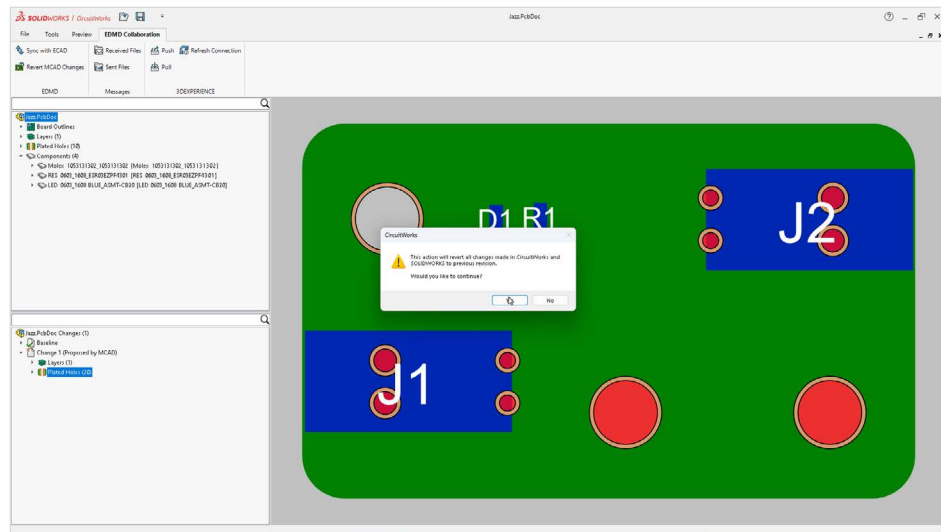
SOLIDWORKS / CircuitWorks

Jazz.PcbDoc

File Tools Preview EDMD Collaboration

Sync with ECAD
Revert MCAD Changes
EDMD

Received Files
Sent Files
Messages

Push
Pull
Refresh Connection
3DEXPERIENCE

Jazz.PcbDoc
Board Outlines
Layers (1)
Plated Holes (10)
Components (4)
Molex 1053131302_1053131302 [Molex 1053131302_1053131302]
RES 0603_1608_ESR03EZPF4301 [RES 0603_1608_ESR03EZPF4301]
LED 0603_1608 BLUE_ASMT-CB20 [LED 0603_1608 BLUE_ASMT-CB20]

Jazz.PcbDoc Changes (1)
Baseline
Change 1 (Proposed by MCAD)
Layers (1)
Plated Holes (20)

D1 R1
J2
J1

CircuitWorks
This action will revert all changes made in CircuitWorks and SOLIDWORKS to previous revision.
Would you like to continue?
Yes No